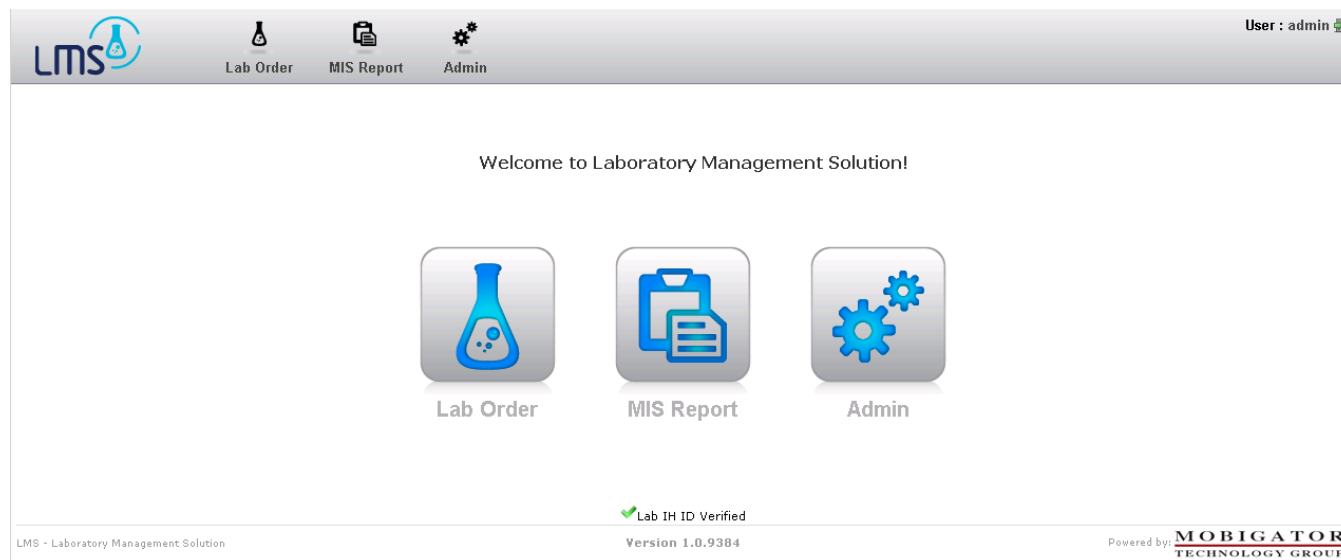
LMS

Lab Order
MIS Report
Admin

User : admin

Welcome to Laboratory Management Solution!

Lab Order
MIS Report
Admin

Lab IH ID Verified

LMS - Laboratory Management Solution

Version 1.0.9384

Powered by: MOBIGATOR
TECHNOLOGY GROU